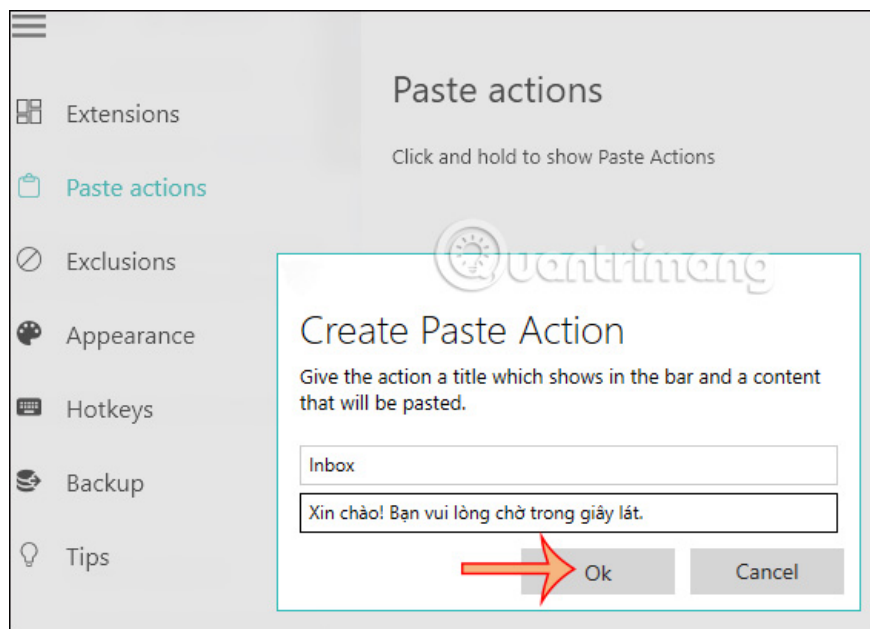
Extensions

Paste actions

Exclusions

Appearance

Hotkeys

Backup

Tips

Paste actions

Click and hold to show Paste Actions

Quantrimang

Create Paste Action

Give the action a title which shows in the bar and a content that will be pasted.

Inbox

Xin chào! Bạn vui lòng chờ trong giây lát.

Ok

Cancel